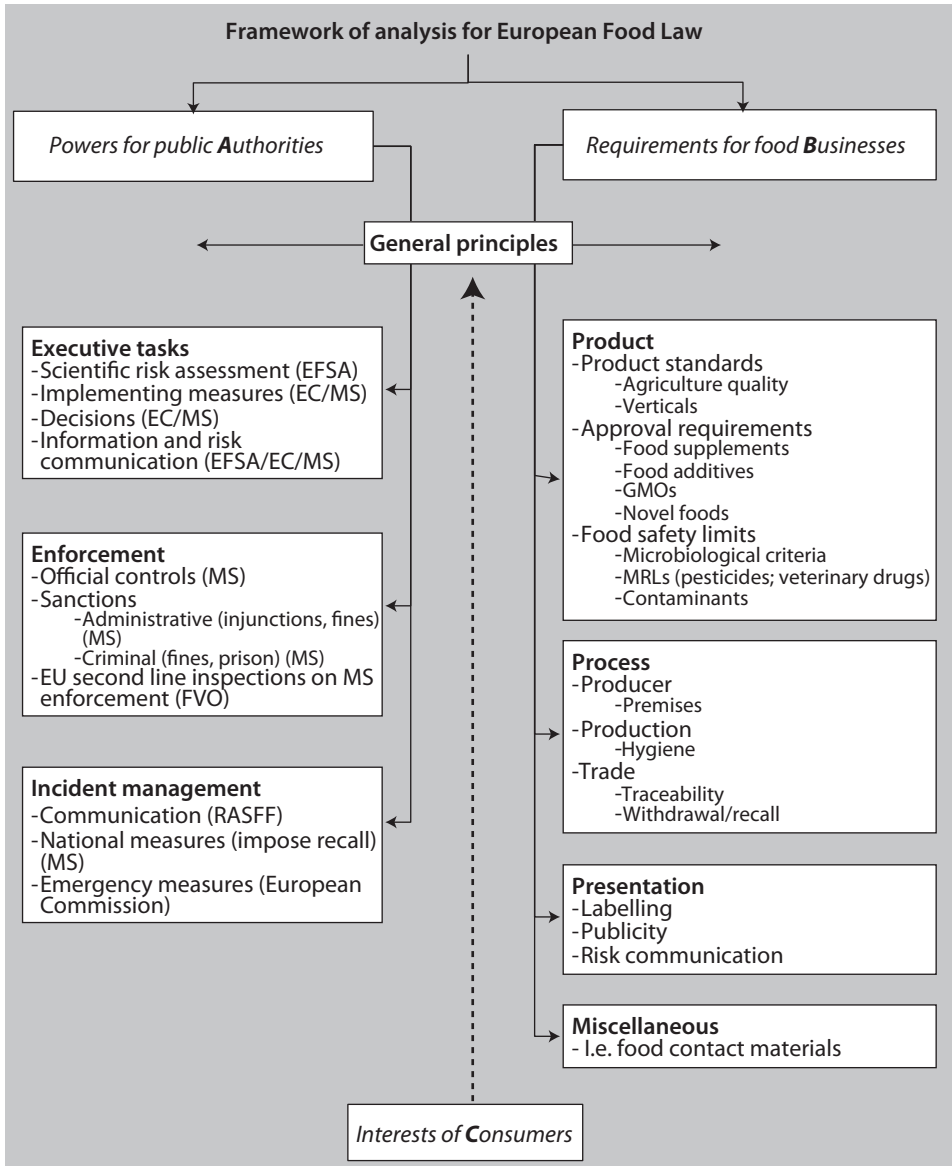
Framework of analysis for European Food Law

Powers for public Authorities

Requirements for food Businesses

General principles

Executive tasks
-Scientific risk assessment (EFSA)
-Implementing measures (EC/MS)
-Decisions (EC/MS)
-Information and risk communication (EFSA/EC/MS)

Enforcement
-Official controls (MS)
-Sanctions
-Administrative (injunctions, fines) (MS)
-Criminal (fines, prison) (MS)
-EU second line inspections on MS enforcement (FVO)

Incident management
-Communication (RASFF)
-National measures (impose recall) (MS)
-Emergency measures (European Commission)

Product
-Product standards
-Agriculture quality
-Verticals
-Approval requirements
-Food supplements
-Food additives
-GMOs
-Novel foods
-Food safety limits
-Microbiological criteria
-MRLs (pesticides; veterinary drugs)
-Contaminants

Process
-Producer
-Premises
-Production
-Hygiene
-Trade
-Traceability
-Withdrawal/recall

Presentation
-Labelling
-Publicity
-Risk communication

Miscellaneous
- I.e. food contact materials

Interests of Consumers